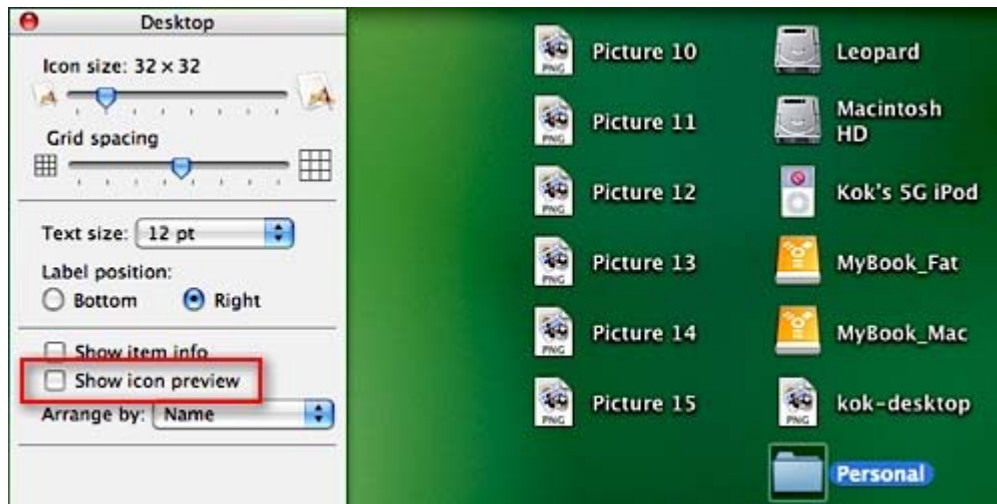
Desktop

Icon size: 32 × 32

Grid spacing

Text size: 12 pt

Label position:

Bottom Right

Show item info

Show icon preview

Arrange by: Name

PNG Picture 10

PNG Picture 11

PNG Picture 12

PNG Picture 13

PNG Picture 14

PNG Picture 15

Leopard

Macintosh HD

Kok's 5G iPod

MyBook_Fat

MyBook_Mac

PNG kok-desktop

Personal